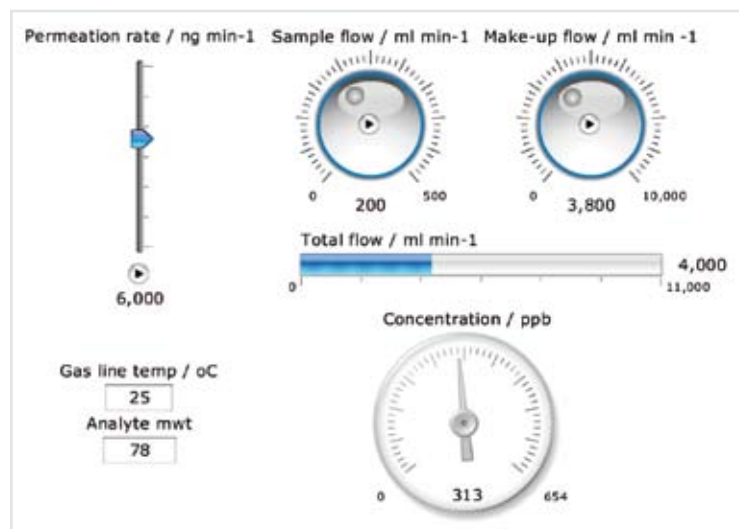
Permeation rate / ng min-1

6,000

Sample flow / ml min-1

0 200 500

Make-up flow / ml min -1

0 3,800 10,000

Total flow / ml min-1

0 4,000 11,000

Gas line temp / oC

25

Analyte mwt

78

Concentration / ppb

0 313 654